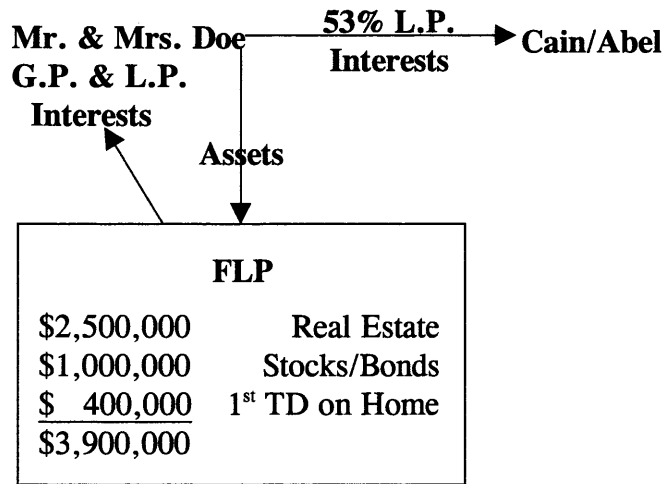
Mr. & Mrs. Doe
G.P. & L.P.
Interests

53% L.P.
Interests

Cain/Abel

Assets

FLP

| | |
|---|---|
| \$2,500,000 | Real Estate |
| \$1,000,000 | Stocks/Bonds |
| \$ 400,000 | 1$^{st}$ TD on Home |
| \$3,900,000 | |